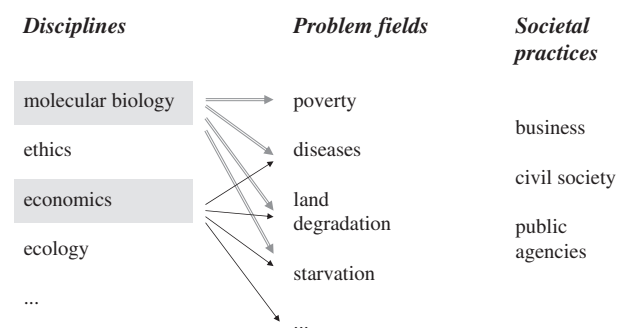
*Disciplines*

molecular biology

ethics

economics

ecology

...

*Problem fields*

poverty

diseases

land degradation

starvation

...

*Societal practices*

business

civil society

public agencies